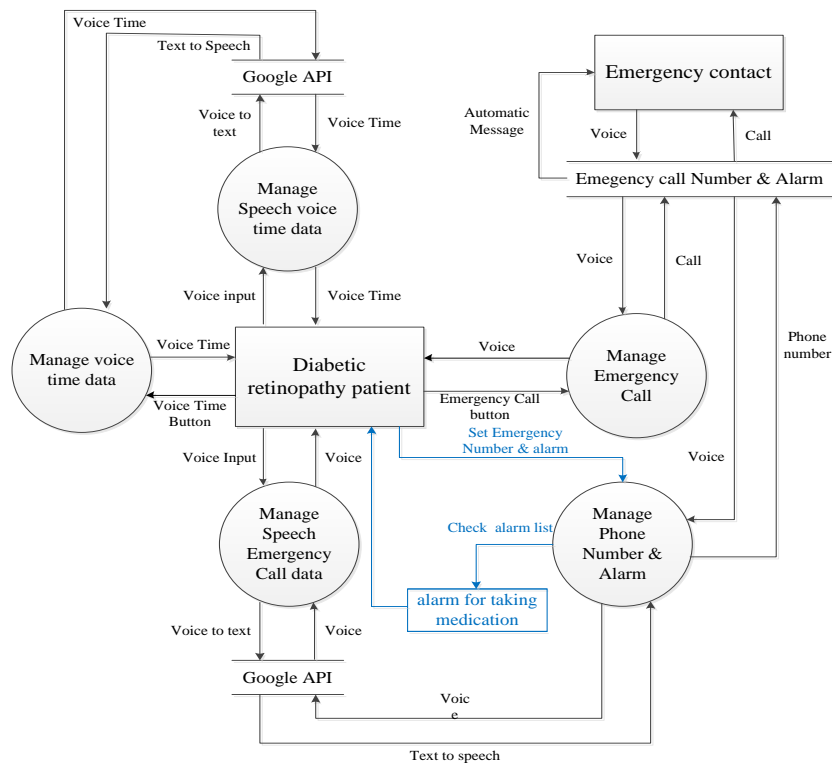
Voice Time

Text to Speech

Google API

Voice to text

Voice Time

Manage Speech voice time data

Voice input

Voice Time

Emergency contact

Automatic Message

Voice

Call

Emegency call Number & Alarm

Voice

Call

Phone number

Manage voice time data

Voice Time

Diabetic retinopathy patient

Voice

Manage Emergency Call

Voice Time Button

Emergency Call button

Set Emergency Number & alarm

Voice Input

Voice

Voice

Manage Speech Emergency Call data

Check alarm list

Manage Phone Number & Alarm

alarm for taking medication

Voice to text

Voice

Google API

Voic e

Text to speech